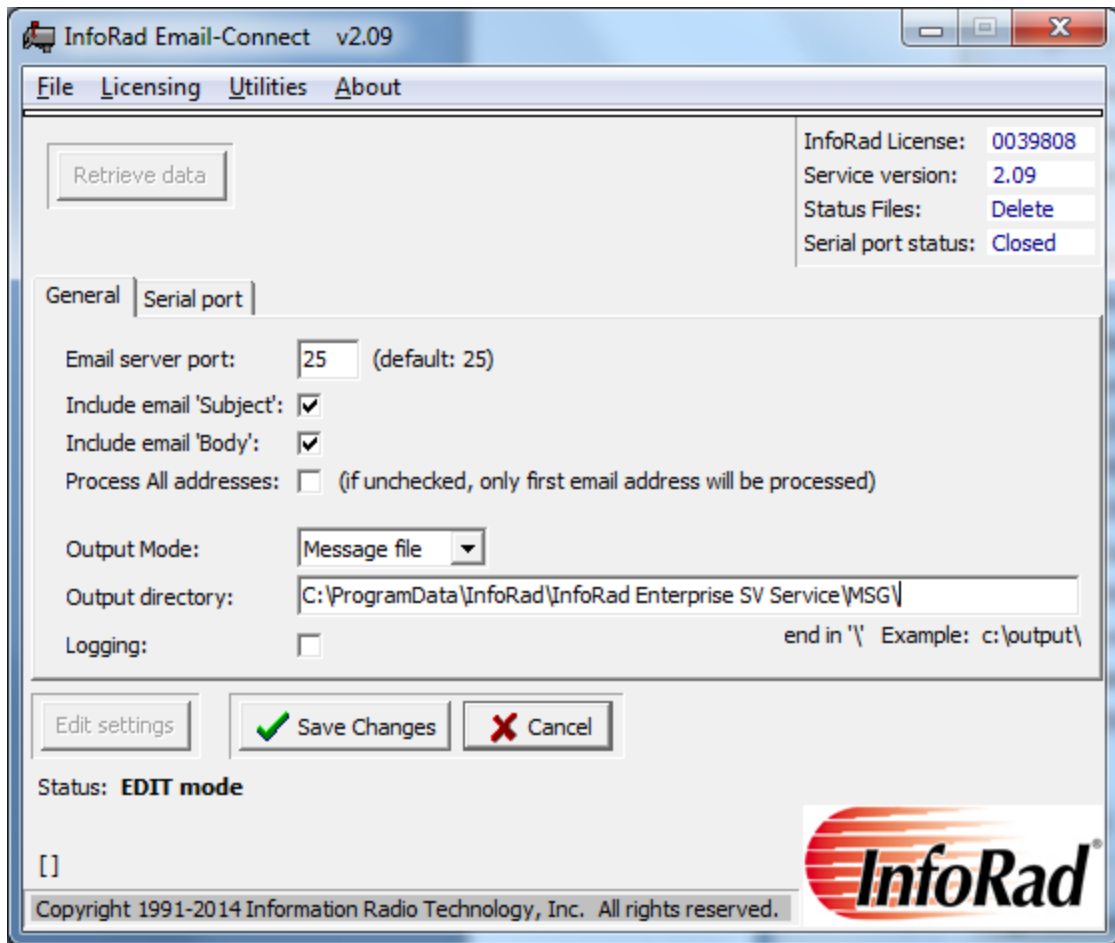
InfoRad Email-Connect v2.09

File Licensing Utilities About

Retrieve data

| | |
|---|---|
| InfoRad License: | 0039808 |
| Service version: | 2.09 |
| Status Files: | Delete |
| Serial port status: | Closed |

General Serial port

Email server port: 25 (default: 25)

Include email 'Subject':

Include email 'Body':

Process All addresses: (if unchecked, only first email address will be processed)

Output Mode: Message file

Output directory: C:\ProgramData\InfoRad\InfoRad Enterprise SV Service\MSG\

end in '\' Example: c:\output\

Logging:

Edit settings Save Changes Cancel

Status: EDIT mode

[]

Copyright 1991-2014 Information Radio Technology, Inc. All rights reserved.

InfoRad